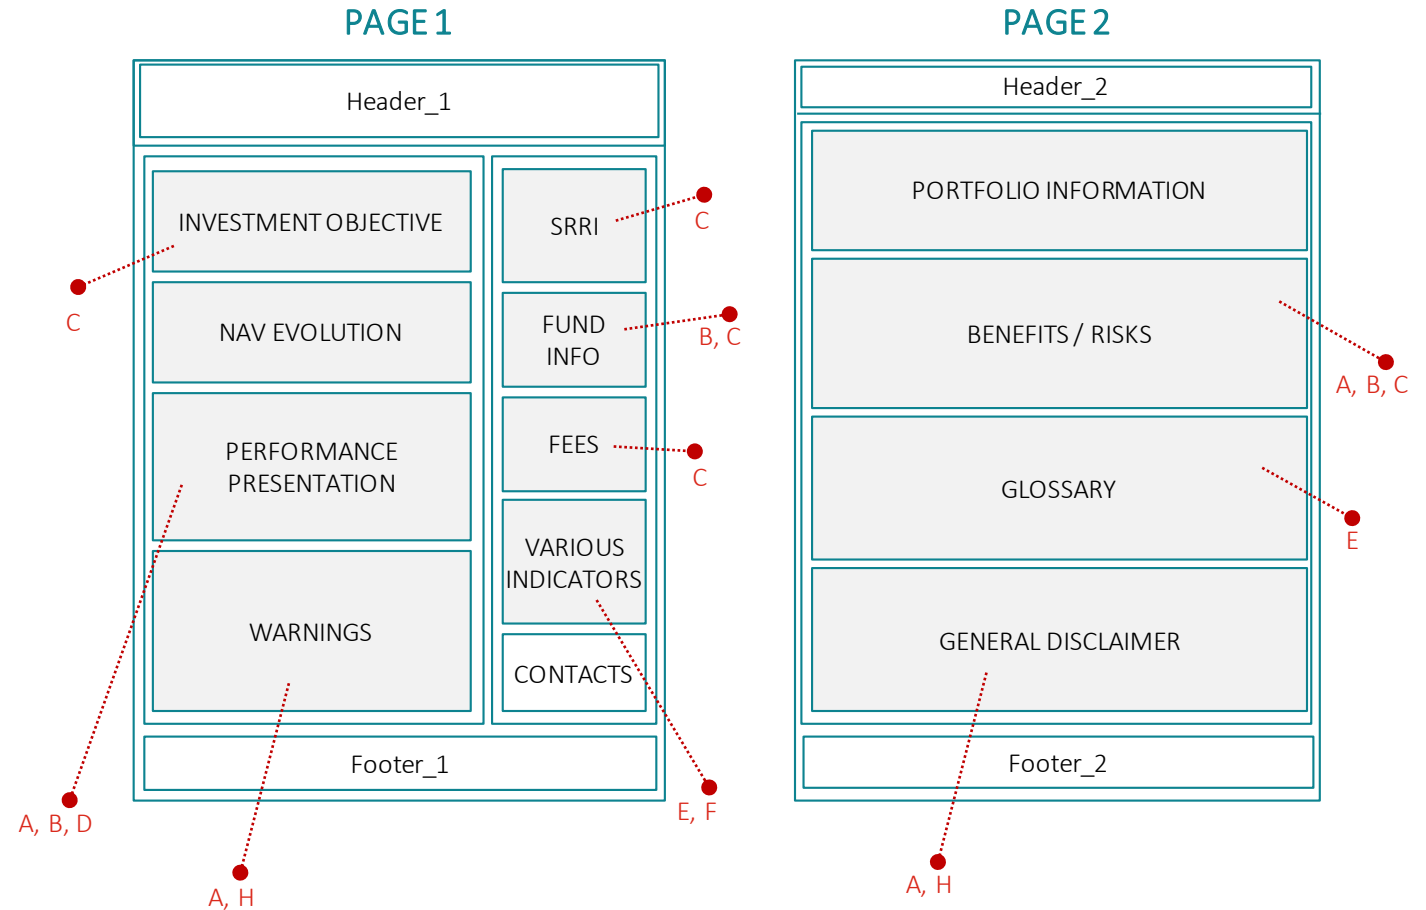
PAGE 1

Header_1

INVESTMENT OBJECTIVE

C

NAV EVOLUTION

PERFORMANCE PRESENTATION

WARNINGS

SRRI

C

FUND INFO

B, C

FEES

C

VARIOUS INDICATORS

CONTACTS

Footer_1

A, B, D

A, H

E, F

PAGE 2

Header_2

PORTFOLIO INFORMATION

BENEFITS / RISKS

A, B, C

GLOSSARY

E

GENERAL DISCLAIMER

Footer_2

A, H